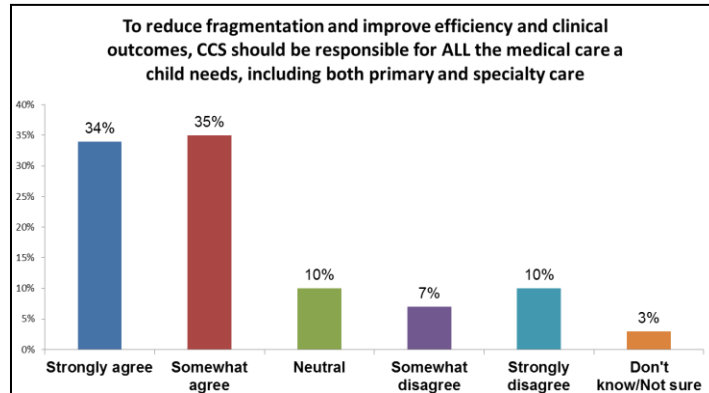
To reduce fragmentation and improve efficiency and clinical outcomes, CCS should be responsible for ALL the medical care a child needs, including both primary and specialty care

40%
35%
30%
25%
20%
15%
10%
5%
0%

34%
35%
10%
7%
10%
3%

Strongly agree
Somewhat agree
Neutral
Somewhat disagree
Strongly disagree
Don't know/Not sure